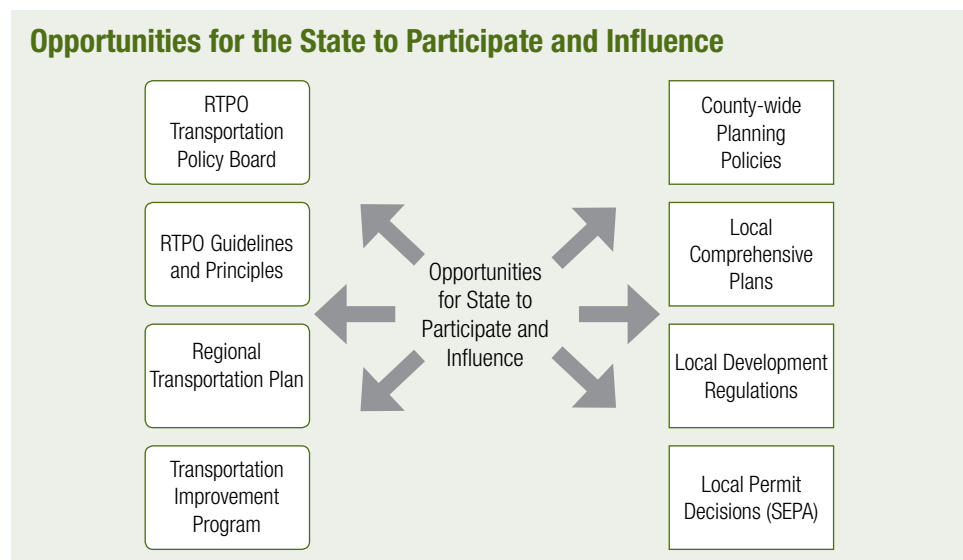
Opportunities for the State to Participate and Influence

RTPO Transportation Policy Board

RTPO Guidelines and Principles

Regional Transportation Plan

Transportation Improvement Program

Opportunities for State to Participate and Influence

County-wide Planning Policies

Local Comprehensive Plans

Local Development Regulations

Local Permit Decisions (SEPA)